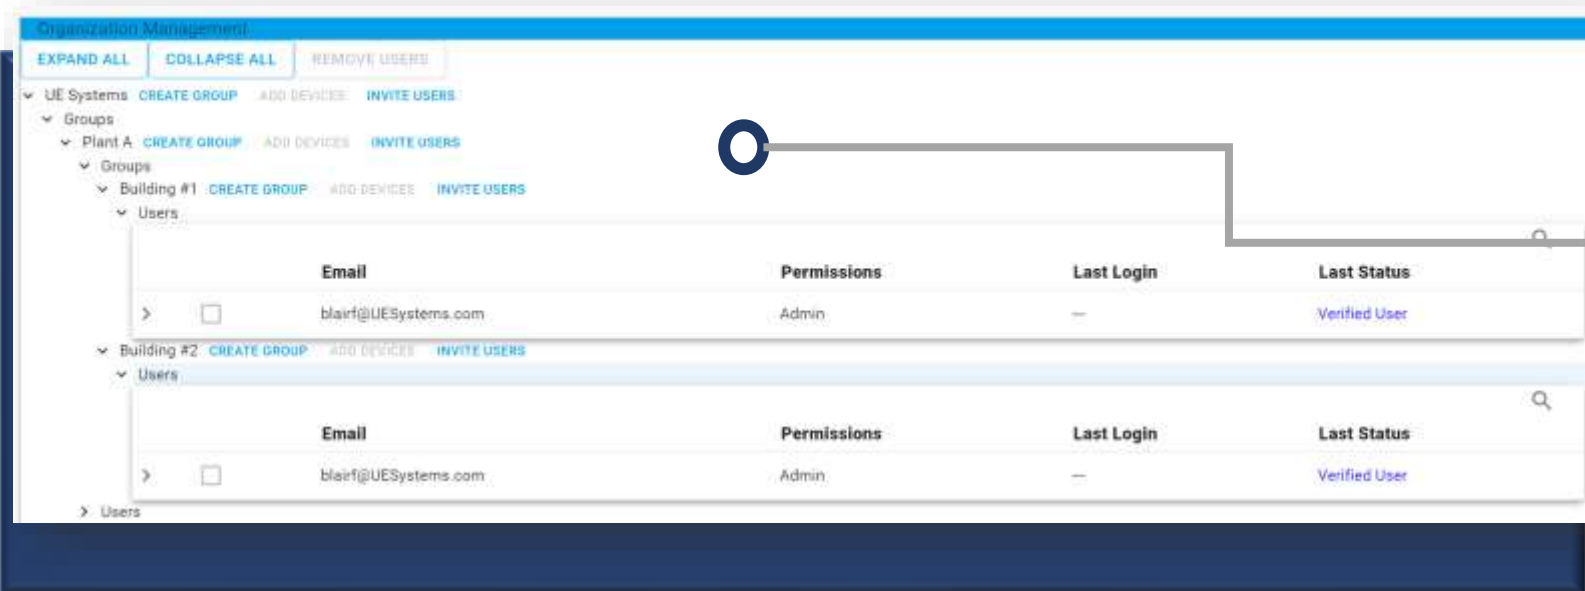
Organization Management

EXPAND ALL
COLLAPSE ALL
REMOVE USERS

UE Systems CREATE GROUP ADD DEVICES INVITE USERS
Groups
Plant A CREATE GROUP ADD DEVICES INVITE USERS
Groups
Building #1 CREATE GROUP ADD DEVICES INVITE USERS
Users

| | | Email | Permissions | Last Login | Last Status |
|---|---|---|---|---|---|
| > | ☐ | blairf@UESystems.com | Admin | — | Verified User |

Building #2 CREATE GROUP ADD DEVICES INVITE USERS
Users

| | | Email | Permissions | Last Login | Last Status |
|---|---|---|---|---|---|
| > | ☐ | blairf@UESystems.com | Admin | — | Verified User |

Users